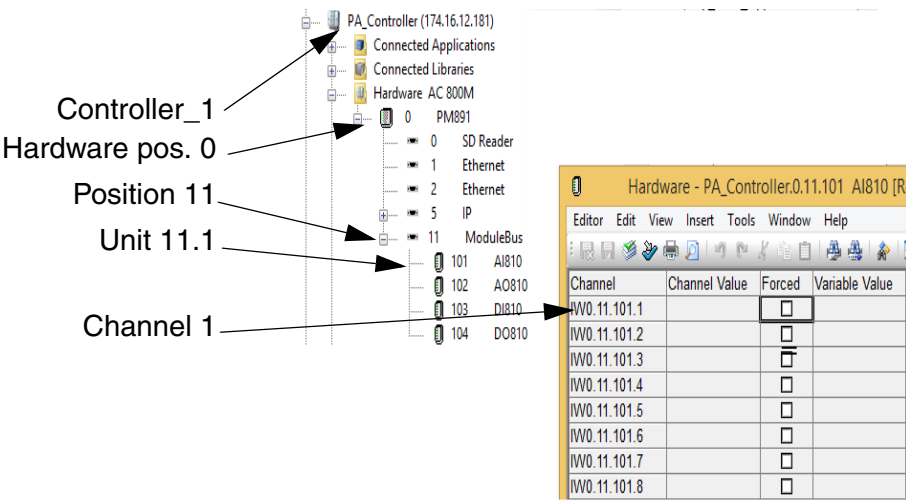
PA_Controller (174.16.12.181)
Connected Applications
Connected Libraries
Hardware AC 800M
0 PM891
0 SD Reader
1 Ethernet
2 Ethernet
5 IP
11 ModuleBus
101 AI810
102 AO810
103 DI810
104 DO810

Controller_1
Hardware pos. 0
Position 11
Unit 11.1
Channel 1

Hardware - PA_Controller.0.11.101 AI810 [R

Editor Edit View Insert Tools Window Help

| Channel | Channel Value | Forced | Variable Value |
|---|---|---|---|
| IW0.11.101.1 | | ☐ | |
| IW0.11.101.2 | | ☐ | |
| IW0.11.101.3 | | ☐ | |
| IW0.11.101.4 | | ☐ | |
| IW0.11.101.5 | | ☐ | |
| IW0.11.101.6 | | ☐ | |
| IW0.11.101.7 | | ☐ | |
| IW0.11.101.8 | | ☐ | |